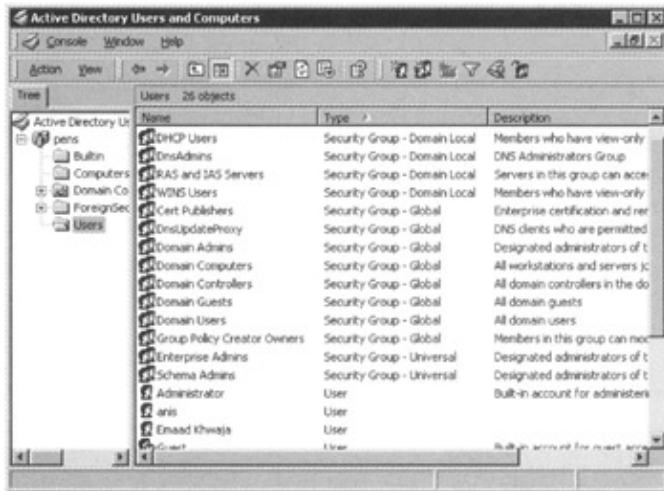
Active Directory Users and Computers

Console Window Help

Action View

Tree

Active Directory Us
pens
Builtin
Computers
Domain Co
ForeignSec
Users

Users 26 objects

| Name | Type | Description |
|---|---|---|
| DHCP Users | Security Group - Domain Local | Members who have view-only |
| DnsAdmins | Security Group - Domain Local | DNS Administrators Group |
| RAS and IAS Servers | Security Group - Domain Local | Servers in this group can acce |
| WINS Users | Security Group - Domain Local | Members who have view-only |
| Cert Publishers | Security Group - Global | Enterprise certification and rer |
| DnsUpdateProxy | Security Group - Global | DNS clients who are permitted |
| Domain Admins | Security Group - Global | Designated administrators of t |
| Domain Computers | Security Group - Global | All workstations and servers jc |
| Domain Controllers | Security Group - Global | All domain controllers in the do |
| Domain Guests | Security Group - Global | All domain guests |
| Domain Users | Security Group - Global | All domain users |
| Group Policy Creator Owners | Security Group - Global | Members in this group can mo |
| Enterprise Admins | Security Group - Universal | Designated administrators of t |
| Schema Admins | Security Group - Universal | Designated administrators of t |
| Administrator | User | Built-in account for administeri |
| anis | User | |
| Emaad Khwaja | User | |
| Guest | User | Built-in account for guest acce |